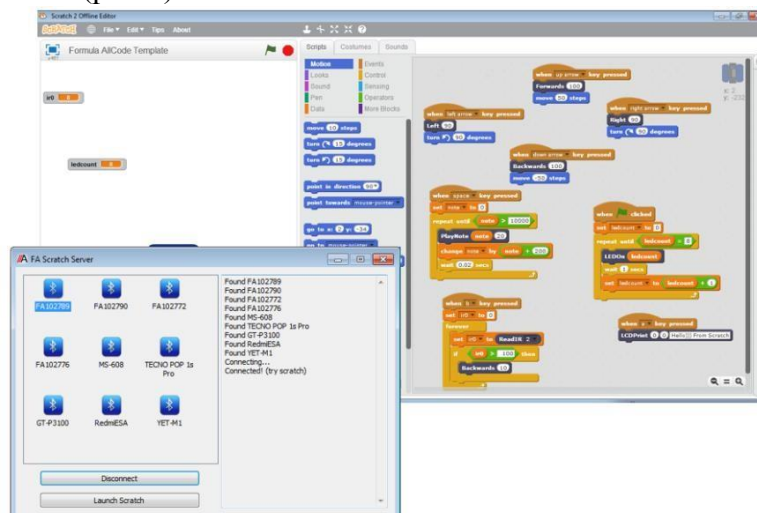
Scratch 2 Offline Editor

SCRATCH File Edit Tips About

Formula AllCode Template

ir0

ledcount

Scripts Costumes Sounds

Motion Events
Looks Control
Sound Sensing
Pen Operators
Data More Blocks

move 10 steps
turn 15 degrees
turn 15 degrees
point in direction 90
point towards mouse-pointer
go to x: 0 y: -34

when up arrow key pressed
Forwards 100
move 50 steps

when left arrow key pressed
Left 90
turn 90 degrees

when right arrow key pressed
Right 90
turn 90 degrees

when down arrow key pressed
Backwards 100
move -50 steps

when space key pressed
set note to 0
repeat until note > 10000
PlayNote note 20
change note by note + 200
wait 0.02 secs

when clicked
set ledcount to 0
repeat until ledcount = 8
LEDOn ledcount
wait 1 secs
set ledcount to ledcount + 1

when 5 key pressed
set ir0 to 0
forever
set ir0 to ReadIR 2
if ir0 > 100 then
Backwards 10

when key pressed
LCDPrint 0 0 Hello From Scratch

FA Scratch Server

FA102789 FA102790 FA102772
FA102776 MS-608 TECNO POP 1s Pro
GT-P3100 RedmiESA YET-M1

Found FA102789
Found FA102790
Found FA102772
Found FA102776
Found MS-608
Found TECNO POP 1s Pro
Found GT-P3100
Found RedmiESA
Found YET-M1
Connecting...
Connected! (try scratch)

Disconnect
Launch Scratch